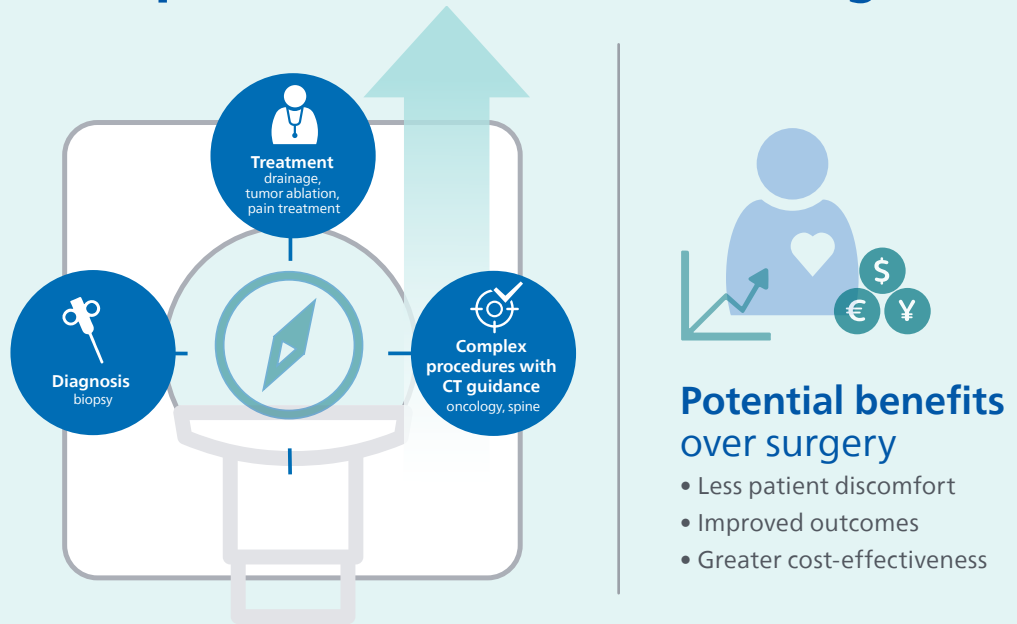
Treatment
drainage, tumor ablation, pain treatment

Diagnosis
biopsy

Complex procedures with CT guidance
oncology, spine

$ € ¥

Potential benefits over surgery
• Less patient discomfort
• Improved outcomes
• Greater cost-effectiveness